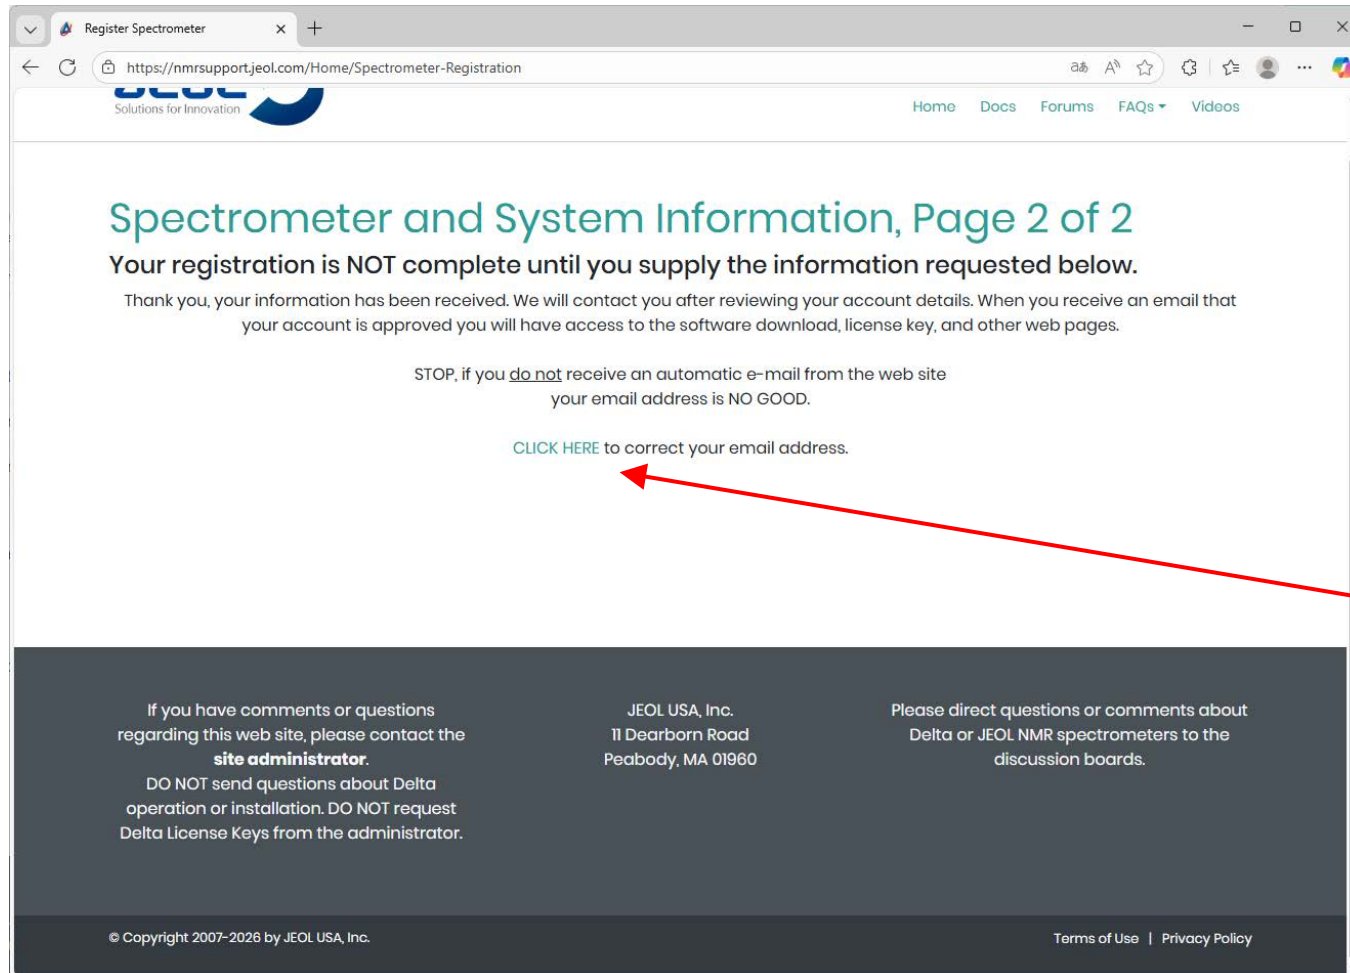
Register Spectrometer

https://nmrsupport.jeol.com/Home/Spectrometer-Registration

Solutions for Innovation

Home Docs Forums FAQs Videos

Spectrometer and System Information, Page 2 of 2

Your registration is NOT complete until you supply the information requested below.

Thank you, your information has been received. We will contact you after reviewing your account details. When you receive an email that your account is approved you will have access to the software download, license key, and other web pages.

STOP, if you do not receive an automatic e-mail from the web site
your email address is NO GOOD.

CLICK HERE to correct your email address.

If you have comments or questions regarding this web site, please contact the **site administrator**.
DO NOT send questions about Delta operation or installation. DO NOT request Delta License Keys from the administrator.

JEOL USA, Inc.
11 Dearborn Road
Peabody, MA 01960

Please direct questions or comments about Delta or JEOL NMR spectrometers to the discussion boards.

© Copyright 2007-2026 by JEOL USA, Inc.

Terms of Use | Privacy Policy